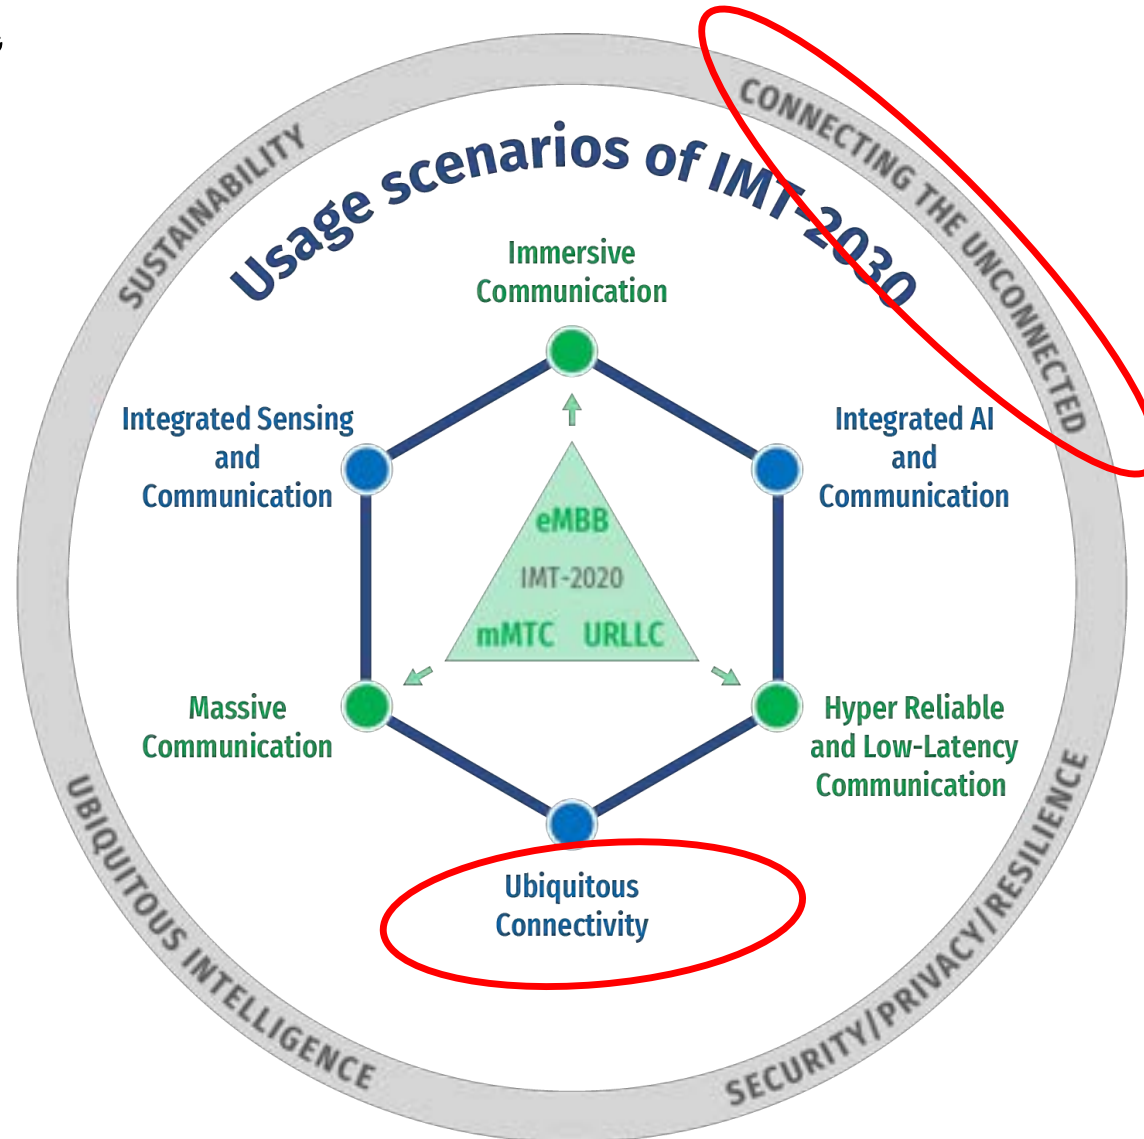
SUSTAINABILITY

CONNECTING THE UNCONNECTED

Usage scenarios of IMT-2030

Immersive Communication

Integrated Sensing and Communication

Integrated AI and Communication

eMBB

IMT-2020

mMTC URLLC

Massive Communication

Hyper Reliable and Low-Latency Communication

Ubiquitous Connectivity

UBIQUITOUS INTELLIGENCE

SECURITY/PRIVACY/RESILIENCE